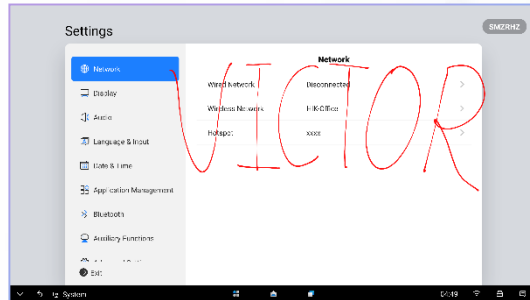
Settings

SMZRHZ

Network

Display

Audio

Language & Input

Date & Time

Application Management

Bluetooth

Auxiliary Functions

Exit

Network

Wired Network Disconnected

Wireless Network HIK-Office

Hotspot xxxx

VICTOR

System

04:19